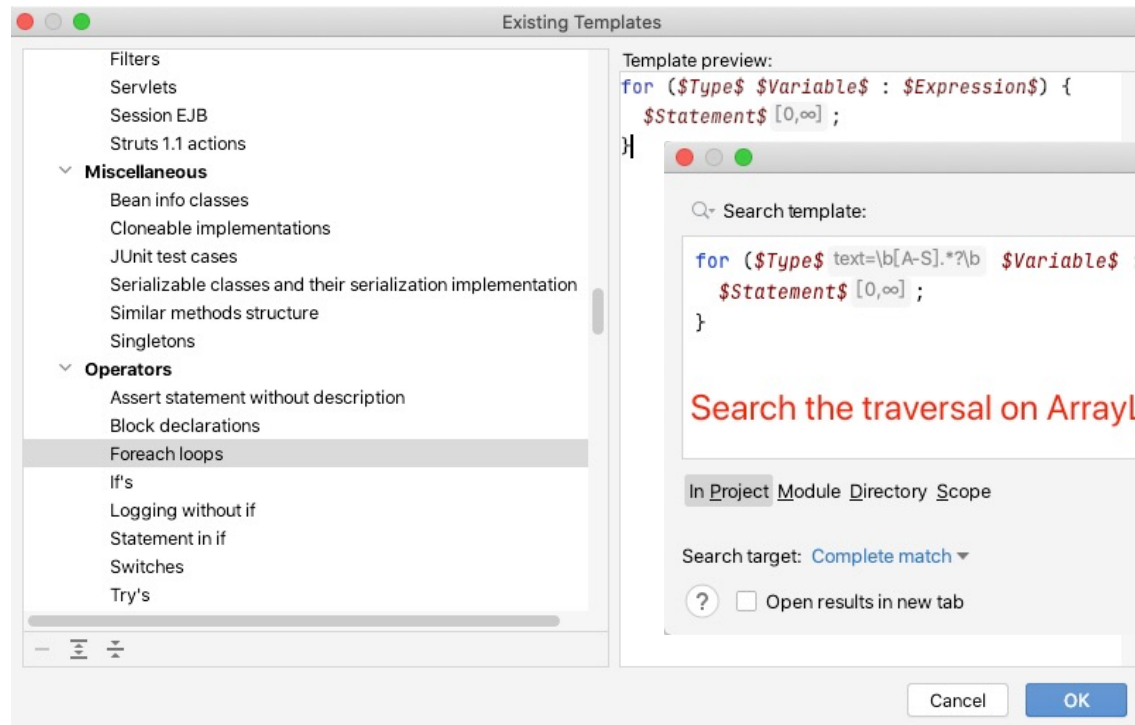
Existing Templates

Filters
Servlets
Session EJB
Struts 1.1 actions
Miscellaneous
Bean info classes
Cloneable implementations
JUnit test cases
Serializable classes and their serialization implementation
Similar methods structure
Singletons
Operators
Assert statement without description
Block declarations
Foreach loops
If's
Logging without if
Statement in if
Switches
Try's

Template preview:
for ($Type$ $Variable$ : $Expression$) {
$Statement$ [0,∞] ;
}

Search template:
for ($Type$ text=\b[A-S].*?\b $Variable$
$Statement$ [0,∞] ;
}

Search the traversal on Arrayl

In Project Module Directory Scope

Search target: Complete match

?
Open results in new tab

Cancel
OK